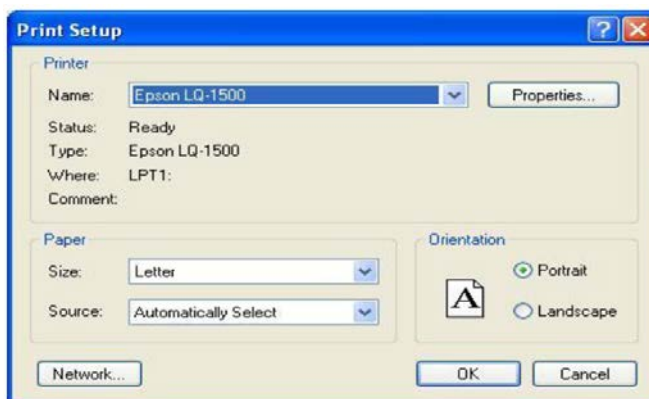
Print Setup

?

Printer

Name: Epson LQ-1500

Properties...

Status: Ready

Type: Epson LQ-1500

Where: LPT1:

Comment:

Paper

Size: Letter

Source: Automatically Select

Orientation

A

Portrait

Landscape

Network...

OK

Cancel